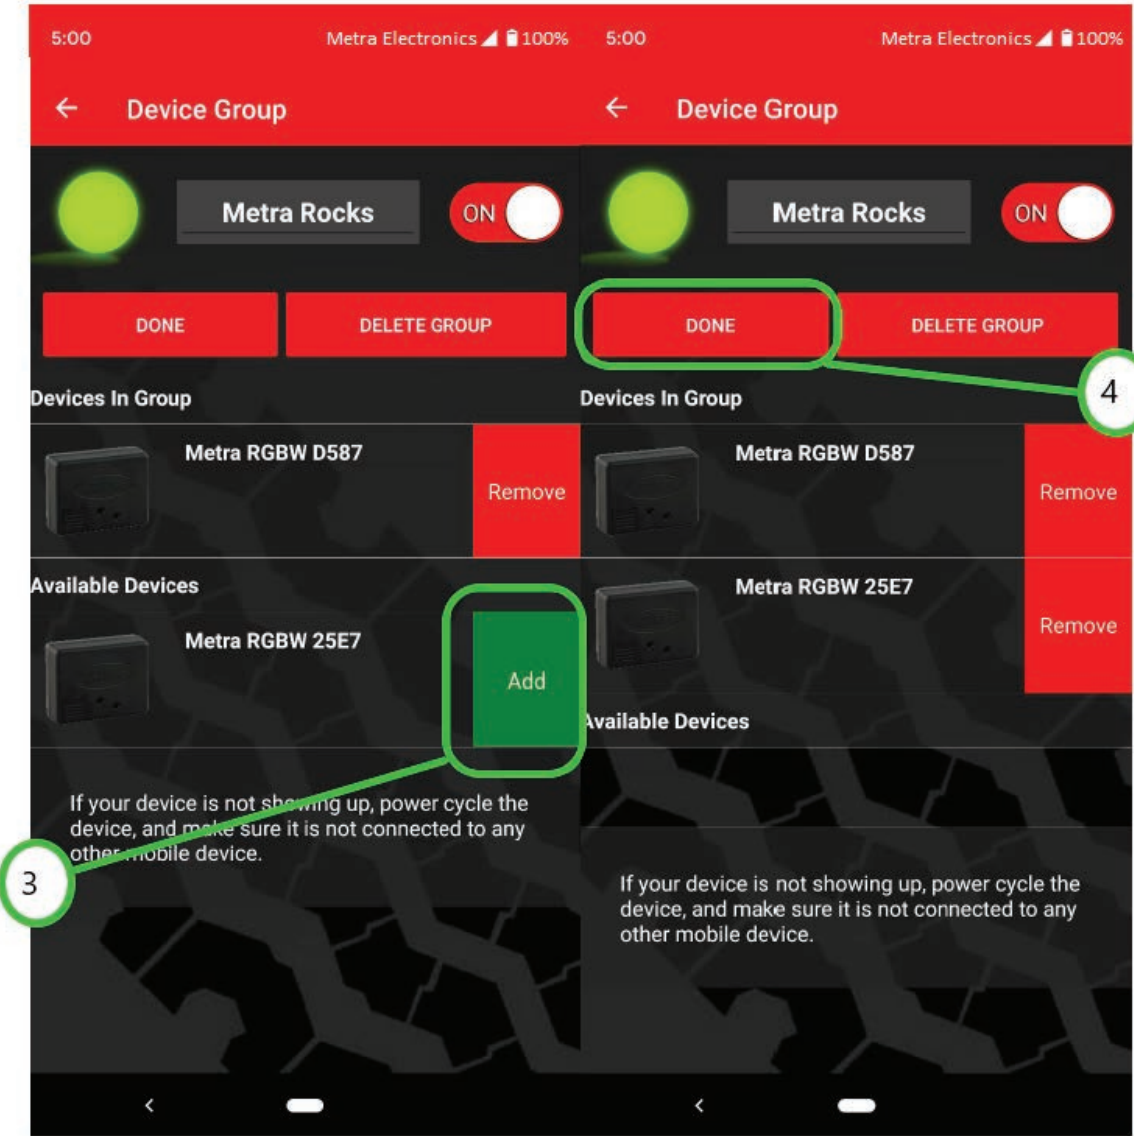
5:00

Metra Electronics 100%

← Device Group

Metra Rocks

ON

DONE

DELETE GROUP

Devices In Group

Metra RGBW D587

Remove

Available Devices

Metra RGBW 25E7

Add

If your device is not showing up, power cycle the device, and make sure it is not connected to any other mobile device.

3

5:00

Metra Electronics 100%

← Device Group

Metra Rocks

ON

DONE

DELETE GROUP

4

Devices In Group

Metra RGBW D587

Remove

Metra RGBW 25E7

Remove

Available Devices

If your device is not showing up, power cycle the device, and make sure it is not connected to any other mobile device.